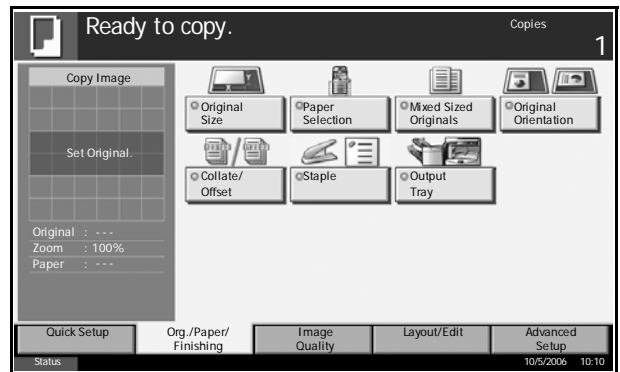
Ready to copy.

Copies
1

Copy Image

Set Original.

Original : ---
Zoom : 100%
Paper : ---

Original Size

Paper Selection

Mixed Sized Originals

Original Orientation

Collate/ Offset

Staple

Output Tray

Quick Setup

Org./Paper/ Finishing

Image Quality

Layout/Edit

Advanced Setup

Status

10/5/2006 10:10